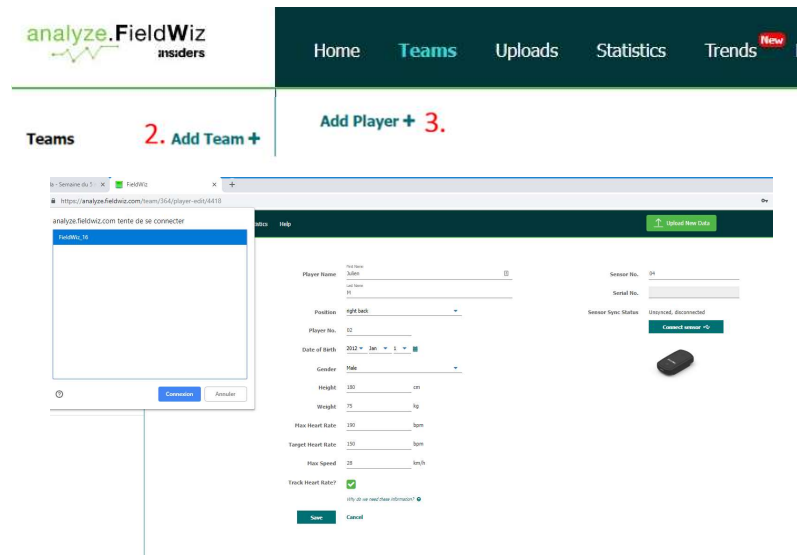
analyze.FieldWiz insiders

Home Teams Uploads Statistics Trends New

Teams 2. Add Team +

Add Player + 3.

a - Semaine du 1 × FieldWiz × +

https://analyze.fieldwiz.com/team/364/player-edit/4418

analyze.fieldwiz.com tente de se connecter

FieldWiz_16

Connexion Annuler

tistics Help

Upload New Data

Player Name First Name Julien

Last Name H

Position right back

Player No. 02

Date of Birth 2012 Jan 1

Gender Male

Height 180 cm

Weight 75 kg

Max Heart Rate 190 bpm

Target Heart Rate 150 bpm

Max Speed 28 km/h

Track Heart Rate?

Why do we need these information?

Save Cancel

Sensor No. 04

Serial No.

Sensor Sync Status Unsynced, disconnected

Connect sensor